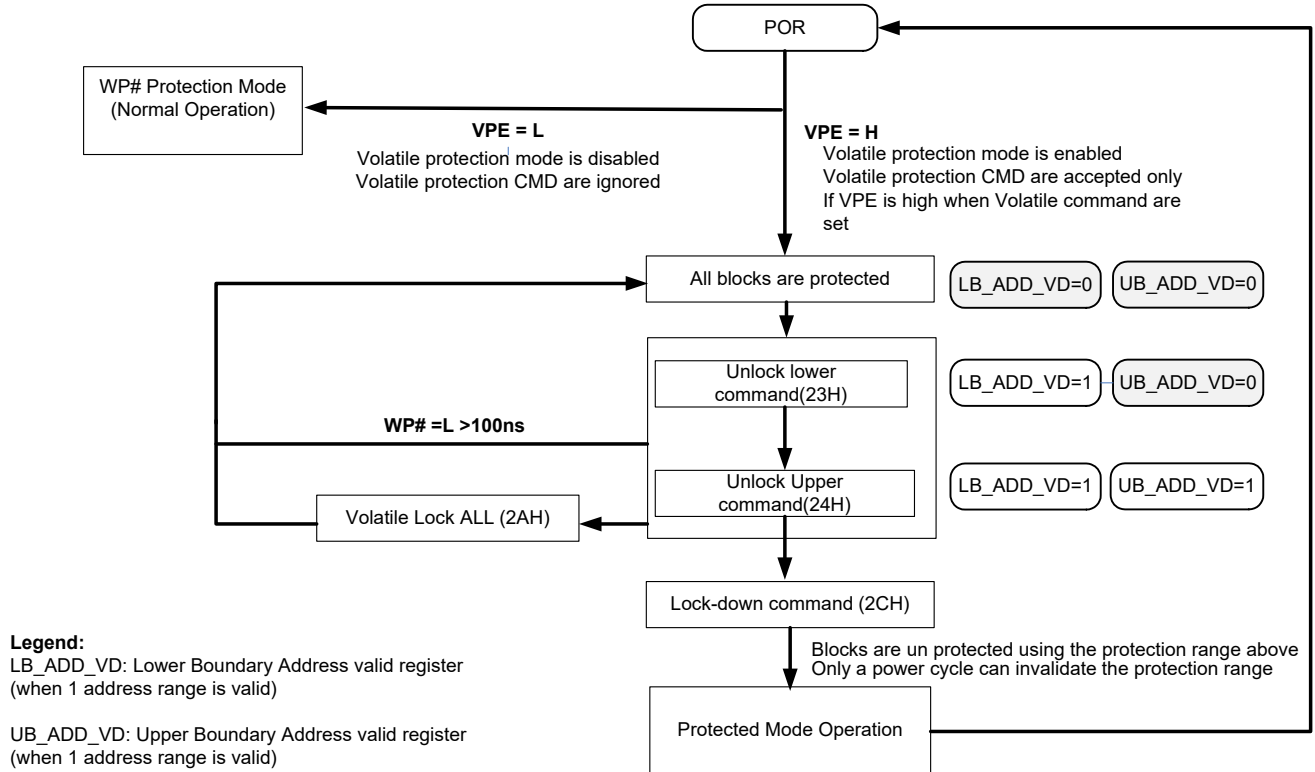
POR

WP# Protection Mode (Normal Operation)

**VPE = L**
Volatile protection mode is disabled
Volatile protection CMD are ignored

**VPE = H**
Volatile protection mode is enabled
Volatile protection CMD are accepted only If VPE is high when Volatile command are set

All blocks are protected

LB_ADD_VD=0 UB_ADD_VD=0

Unlock lower command(23H)

LB_ADD_VD=1 UB_ADD_VD=0

**WP# =L >100ns**

Unlock Upper command(24H)

LB_ADD_VD=1 UB_ADD_VD=1

Volatile Lock ALL (2AH)

Lock-down command (2CH)

Blocks are un protected using the protection range above
Only a power cycle can invalidate the protection range

**Legend:**
LB_ADD_VD: Lower Boundary Address valid register (when 1 address range is valid)

UB_ADD_VD: Upper Boundary Address valid register (when 1 address range is valid)

Protected Mode Operation